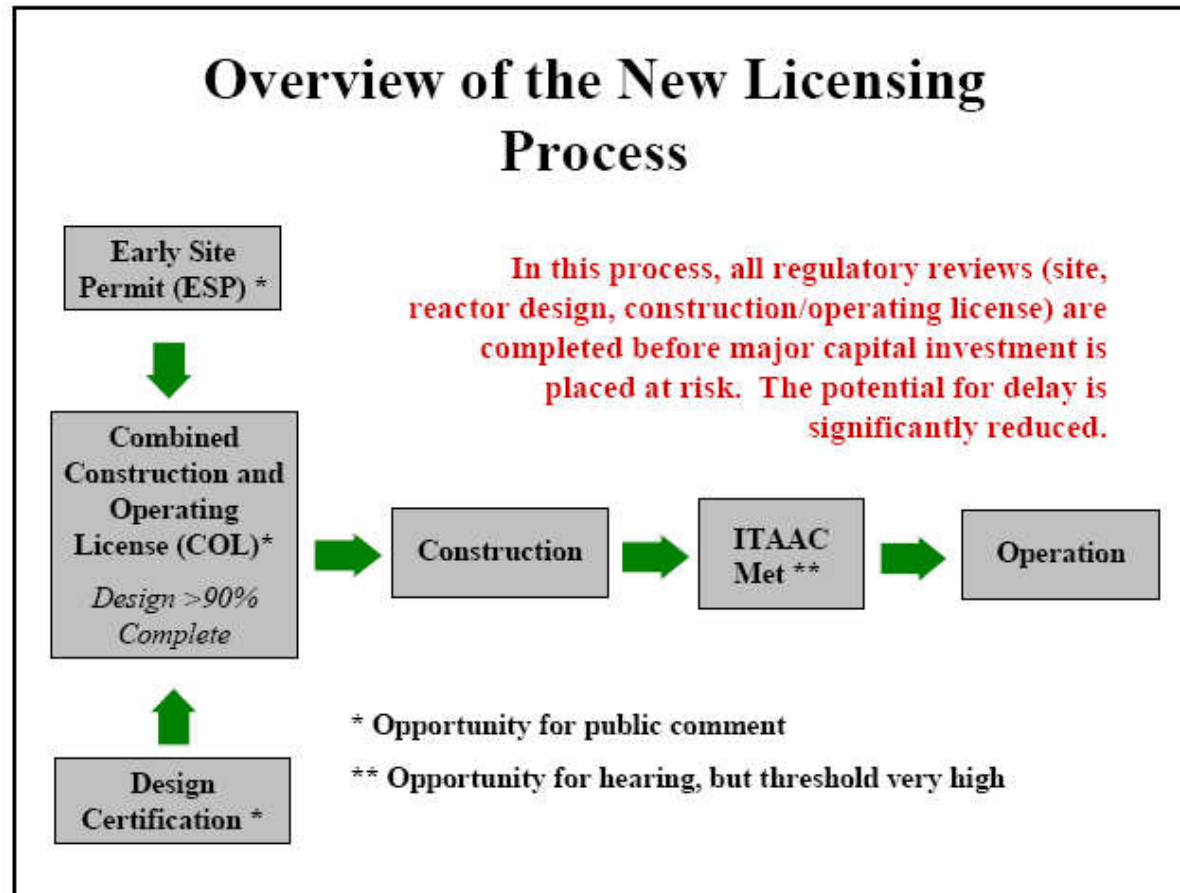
Overview of the New Licensing Process

Early Site Permit (ESP) *

In this process, all regulatory reviews (site, reactor design, construction/operating license) are completed before major capital investment is placed at risk. The potential for delay is significantly reduced.

Combined Construction and Operating License (COL)*

Design >90% Complete

Construction

ITAAC Met **

Operation

Design Certification *

* Opportunity for public comment

** Opportunity for hearing, but threshold very high